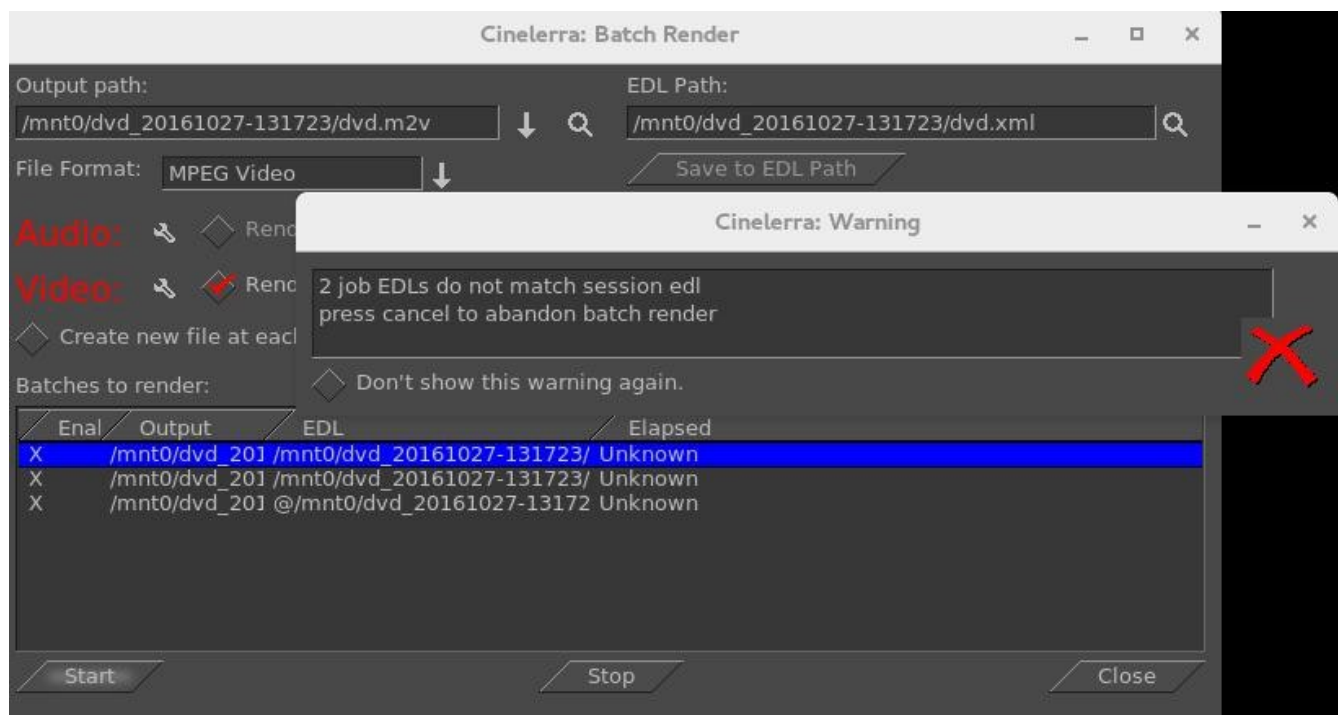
Cinelerra: Batch Render

Output path:
/mnt0/dvd_20161027-131723/dvd.m2v

EDL Path:
/mnt0/dvd_20161027-131723/dvd.xml

File Format: MPEG Video

Save to EDL Path

Audio: Renc

Video: Renc

Create new file at eacl

Batches to render:

Cinelerra: Warning

2 job EDLs do not match session edl
press cancel to abandon batch render

Don't show this warning again.

| Enal | Output | EDL | Elapsed |
|---|---|---|---|
| X | /mnt0/dvd_201 | /mnt0/dvd_20161027-131723/ | Unknown |
| X | /mnt0/dvd_201 | /mnt0/dvd_20161027-131723/ | Unknown |
| X | /mnt0/dvd_201 | @/mnt0/dvd_20161027-13172 | Unknown |

Start

Stop

Close